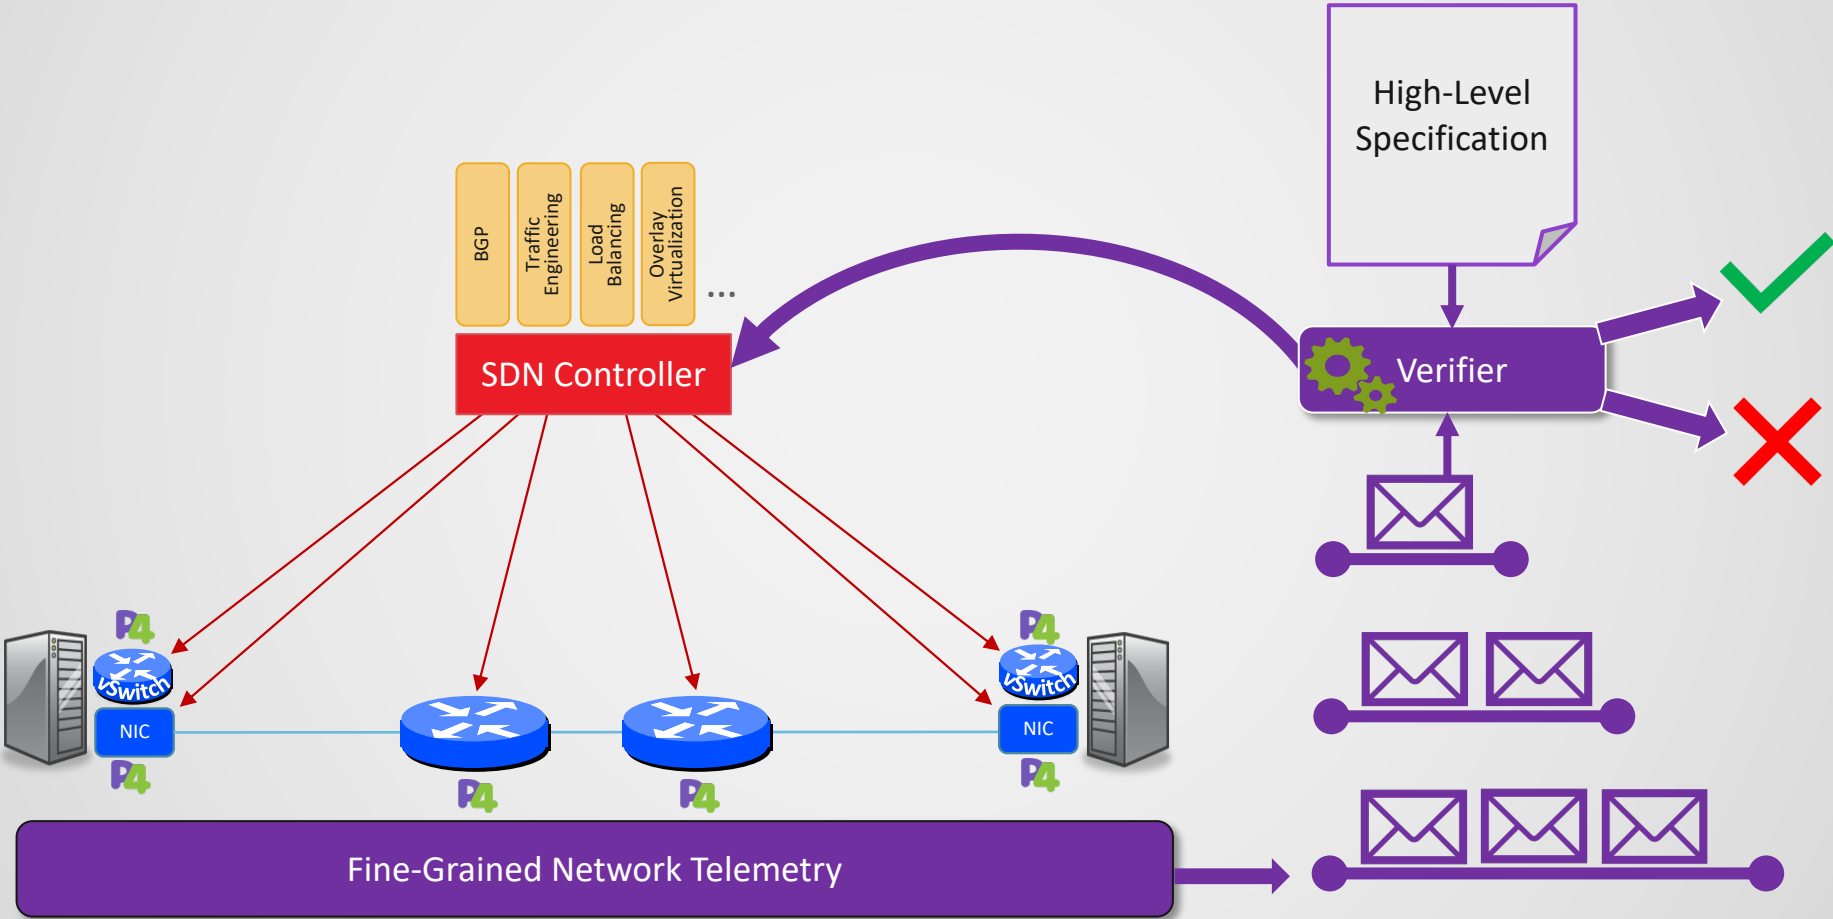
High-Level Specification

BGP

Traffic Engineering

Load Balancing

Overlay Virtualization

...

SDN Controller

Verifier

P4

vSwitch

NIC

P4

P4

P4

P4

vSwitch

NIC

P4

Fine-Grained Network Telemetry